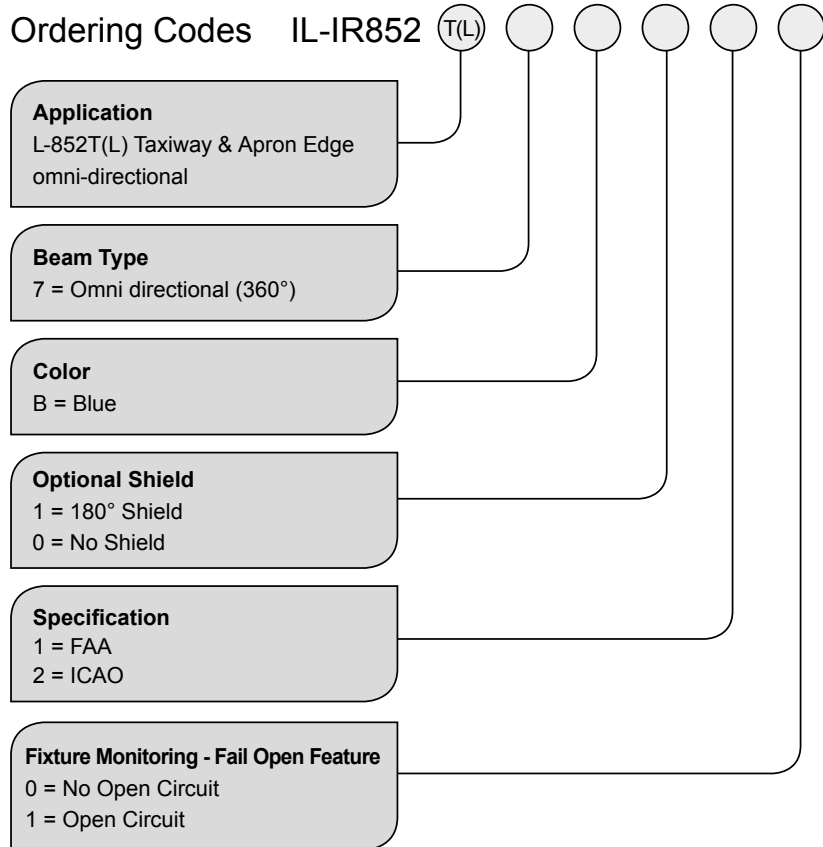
Ordering Codes IL-IR852 T(L)

Application
L-852T(L) Taxiway & Apron Edge omni-directional

Beam Type
7 = Omni directional (360°)

Color
B = Blue

Optional Shield
1 = 180° Shield
0 = No Shield

Specification
1 = FAA
2 = ICAO

Fixture Monitoring - Fail Open Feature
0 = No Open Circuit
1 = Open Circuit